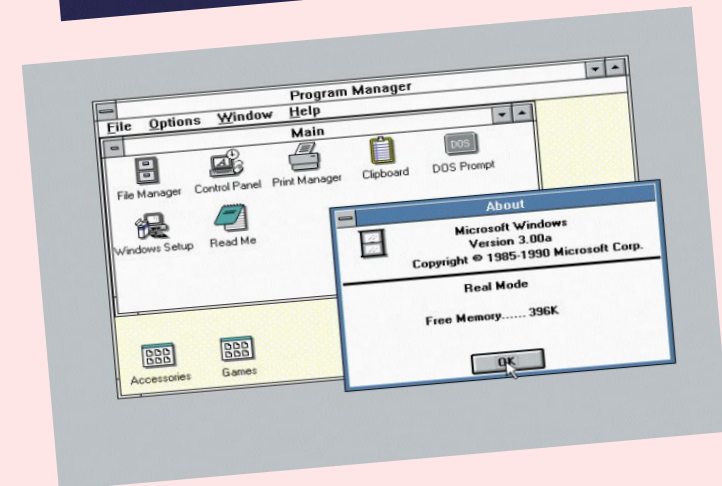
Program Manager

File Options Window Help

Main

File Manager Control Panel Print Manager Clipboard DOS Prompt

DOS

Windows Setup Read Me

Accessories Games

About

Microsoft Windows
Version 3.00a
Copyright © 1985-1990 Microsoft Corp.

Real Mode

Free Memory...... 396K

OK